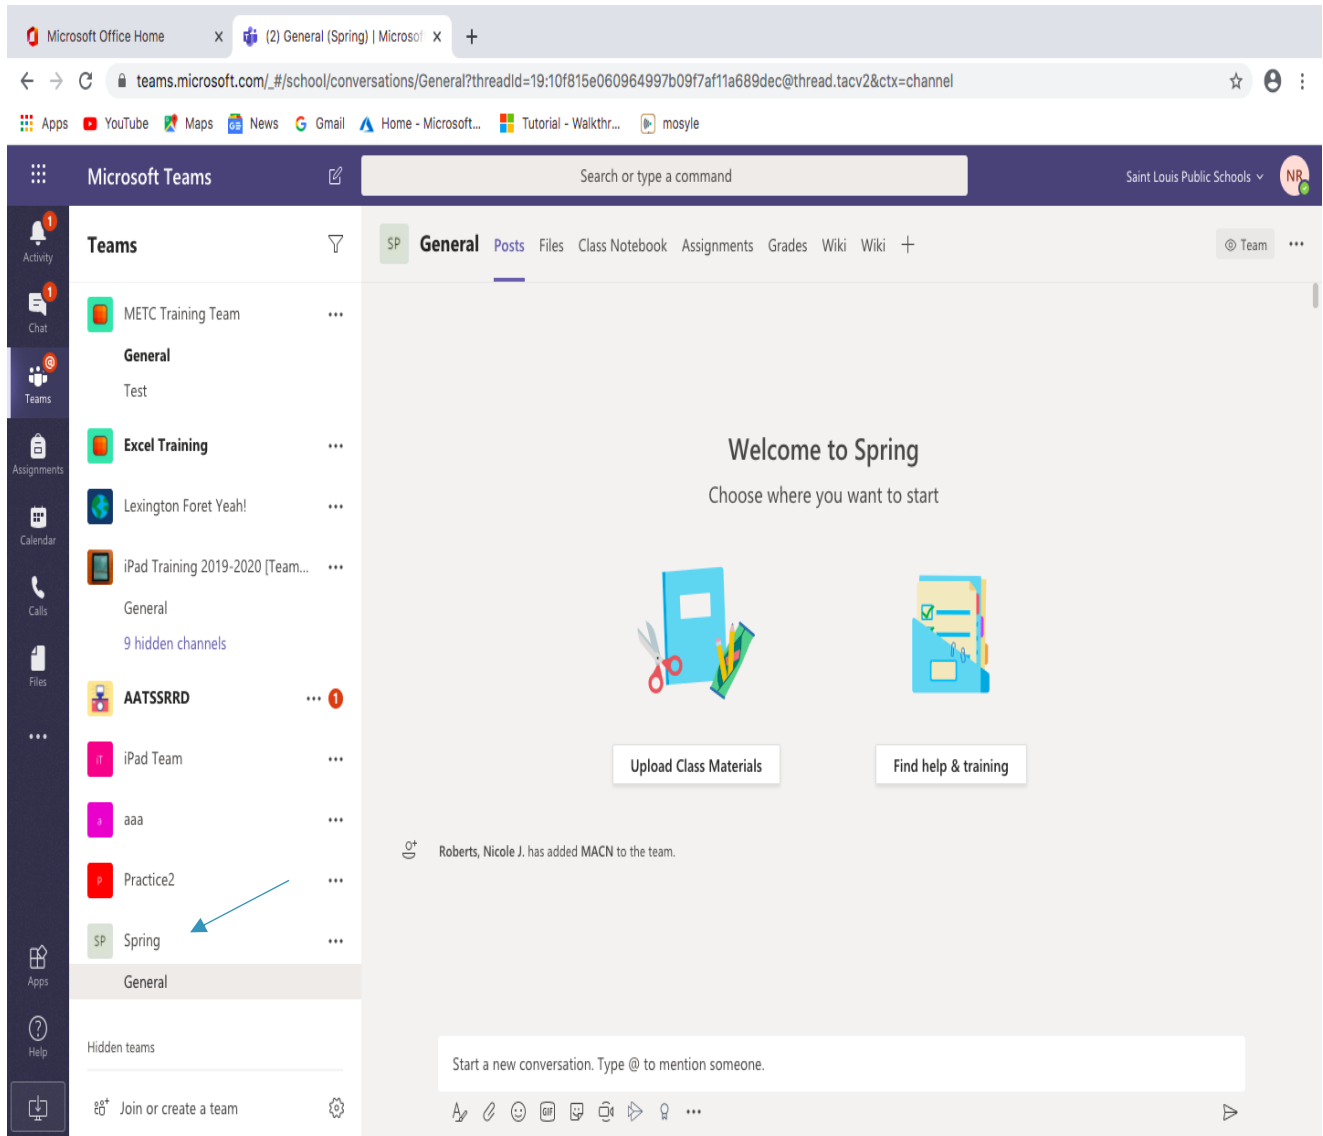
Microsoft Office Home ×
(2) General (Spring) | Microsof ×
+

teams.microsoft.com/_#/school/conversations/General?threadId=19:10f815e060964997b09f7af11a689dec@thread.tacv2&ctx=channel

Apps YouTube Maps News Gmail Home - Microsoft... Tutorial - Walkthr... mosyle

Microsoft Teams
Search or type a command
Saint Louis Public Schools
NR

Activity
Chat
Teams
Assignments
Calendar
Calls
Files
...
Apps
Help

Teams

METC Training Team
General
Test
Excel Training
Lexington Foret Yeah!
iPad Training 2019-2020 [Team...
General
9 hidden channels
AATSSRRD
iPad Team
aaa
Practice2
SP Spring
General

Hidden teams

Join or create a team

SP General Posts Files Class Notebook Assignments Grades Wiki Wiki +
Team ...

Welcome to Spring
Choose where you want to start

Upload Class Materials
Find help & training

Roberts, Nicole J. has added MACN to the team.

Start a new conversation. Type @ to mention someone.